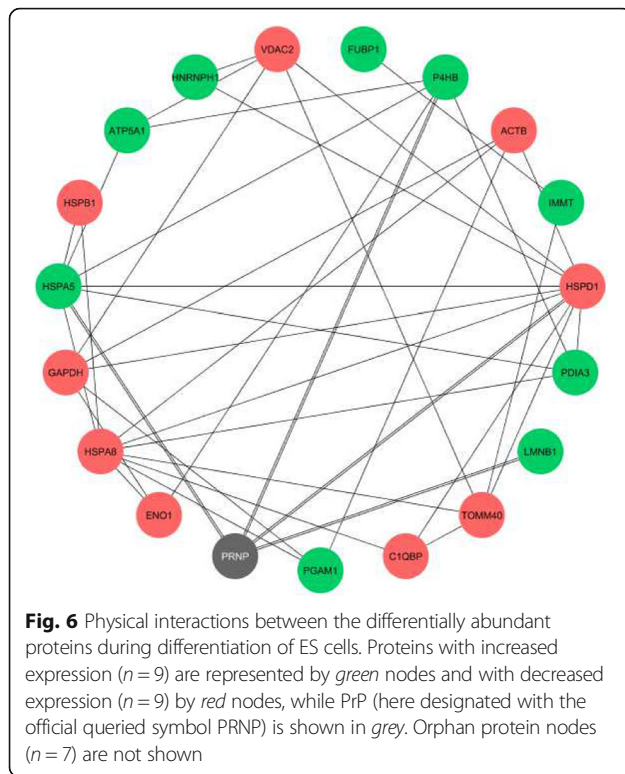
VDAC2
FUBP1
HNRNPH1
P4HB
ATP5A1
ACTB
HSPB1
IMMT
HSPA5
HSPD1
GAPDH
PDIA3
HSPA8
LMNB1
ENO1
TOMM40
PRNP
PGAM1
C1QBP

**Fig. 6** Physical interactions between the differentially abundant proteins during differentiation of ES cells. Proteins with increased expression ($n = 9$) are represented by *green* nodes and with decreased expression ($n = 9$) by *red* nodes, while PrP (here designated with the official queried symbol PRNP) is shown in *grey*. Orphan protein nodes ($n = 7$) are not shown